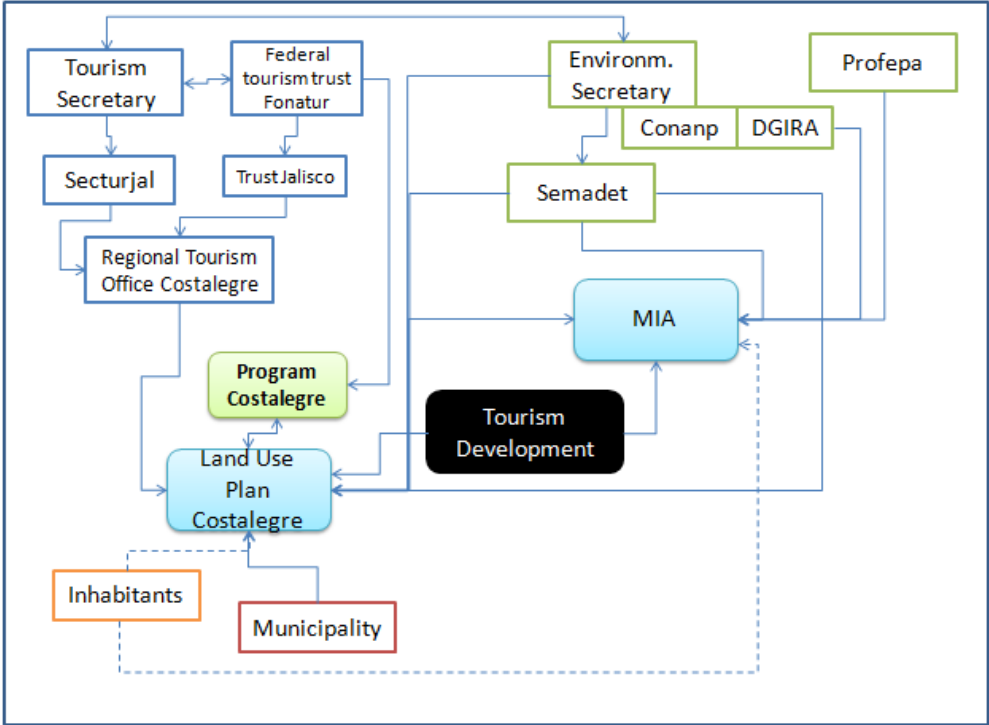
Tourism Secretary

Federal tourism trust Fonatur

Environm. Secretary

Profepa

Conanp

DGIRA

Secturjal

Trust Jalisco

Semadet

Regional Tourism Office Costalegre

MIA

Program Costalegre

Tourism Development

Land Use Plan Costalegre

Inhabitants

Municipality